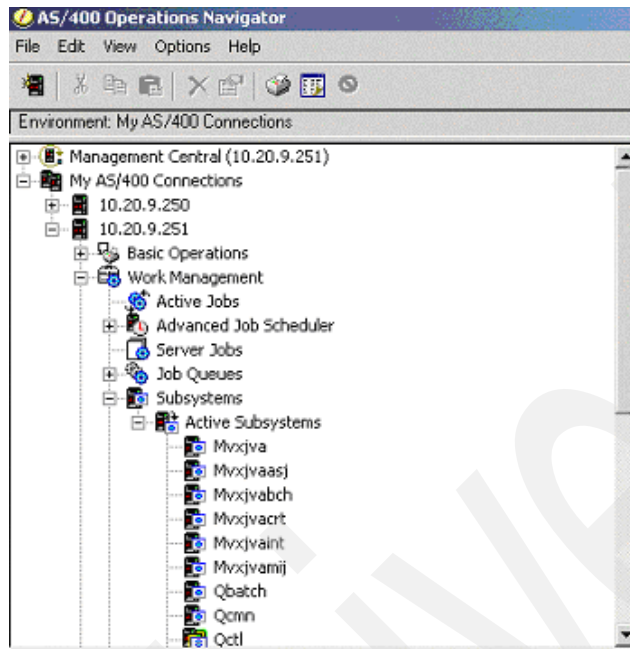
AS/400 Operations Navigator

File Edit View Options Help

Environment: My AS/400 Connections

Management Central (10.20.9.251)
My AS/400 Connections
10.20.9.250
10.20.9.251
Basic Operations
Work Management
Active Jobs
Advanced Job Scheduler
Server Jobs
Job Queues
Subsystems
Active Subsystems
Mvxjva
Mvxjvaasj
Mvxjvabch
Mvxjvacrt
Mvxjvaint
Mvxjvamij
Qbatch
Qcmn
Qctl